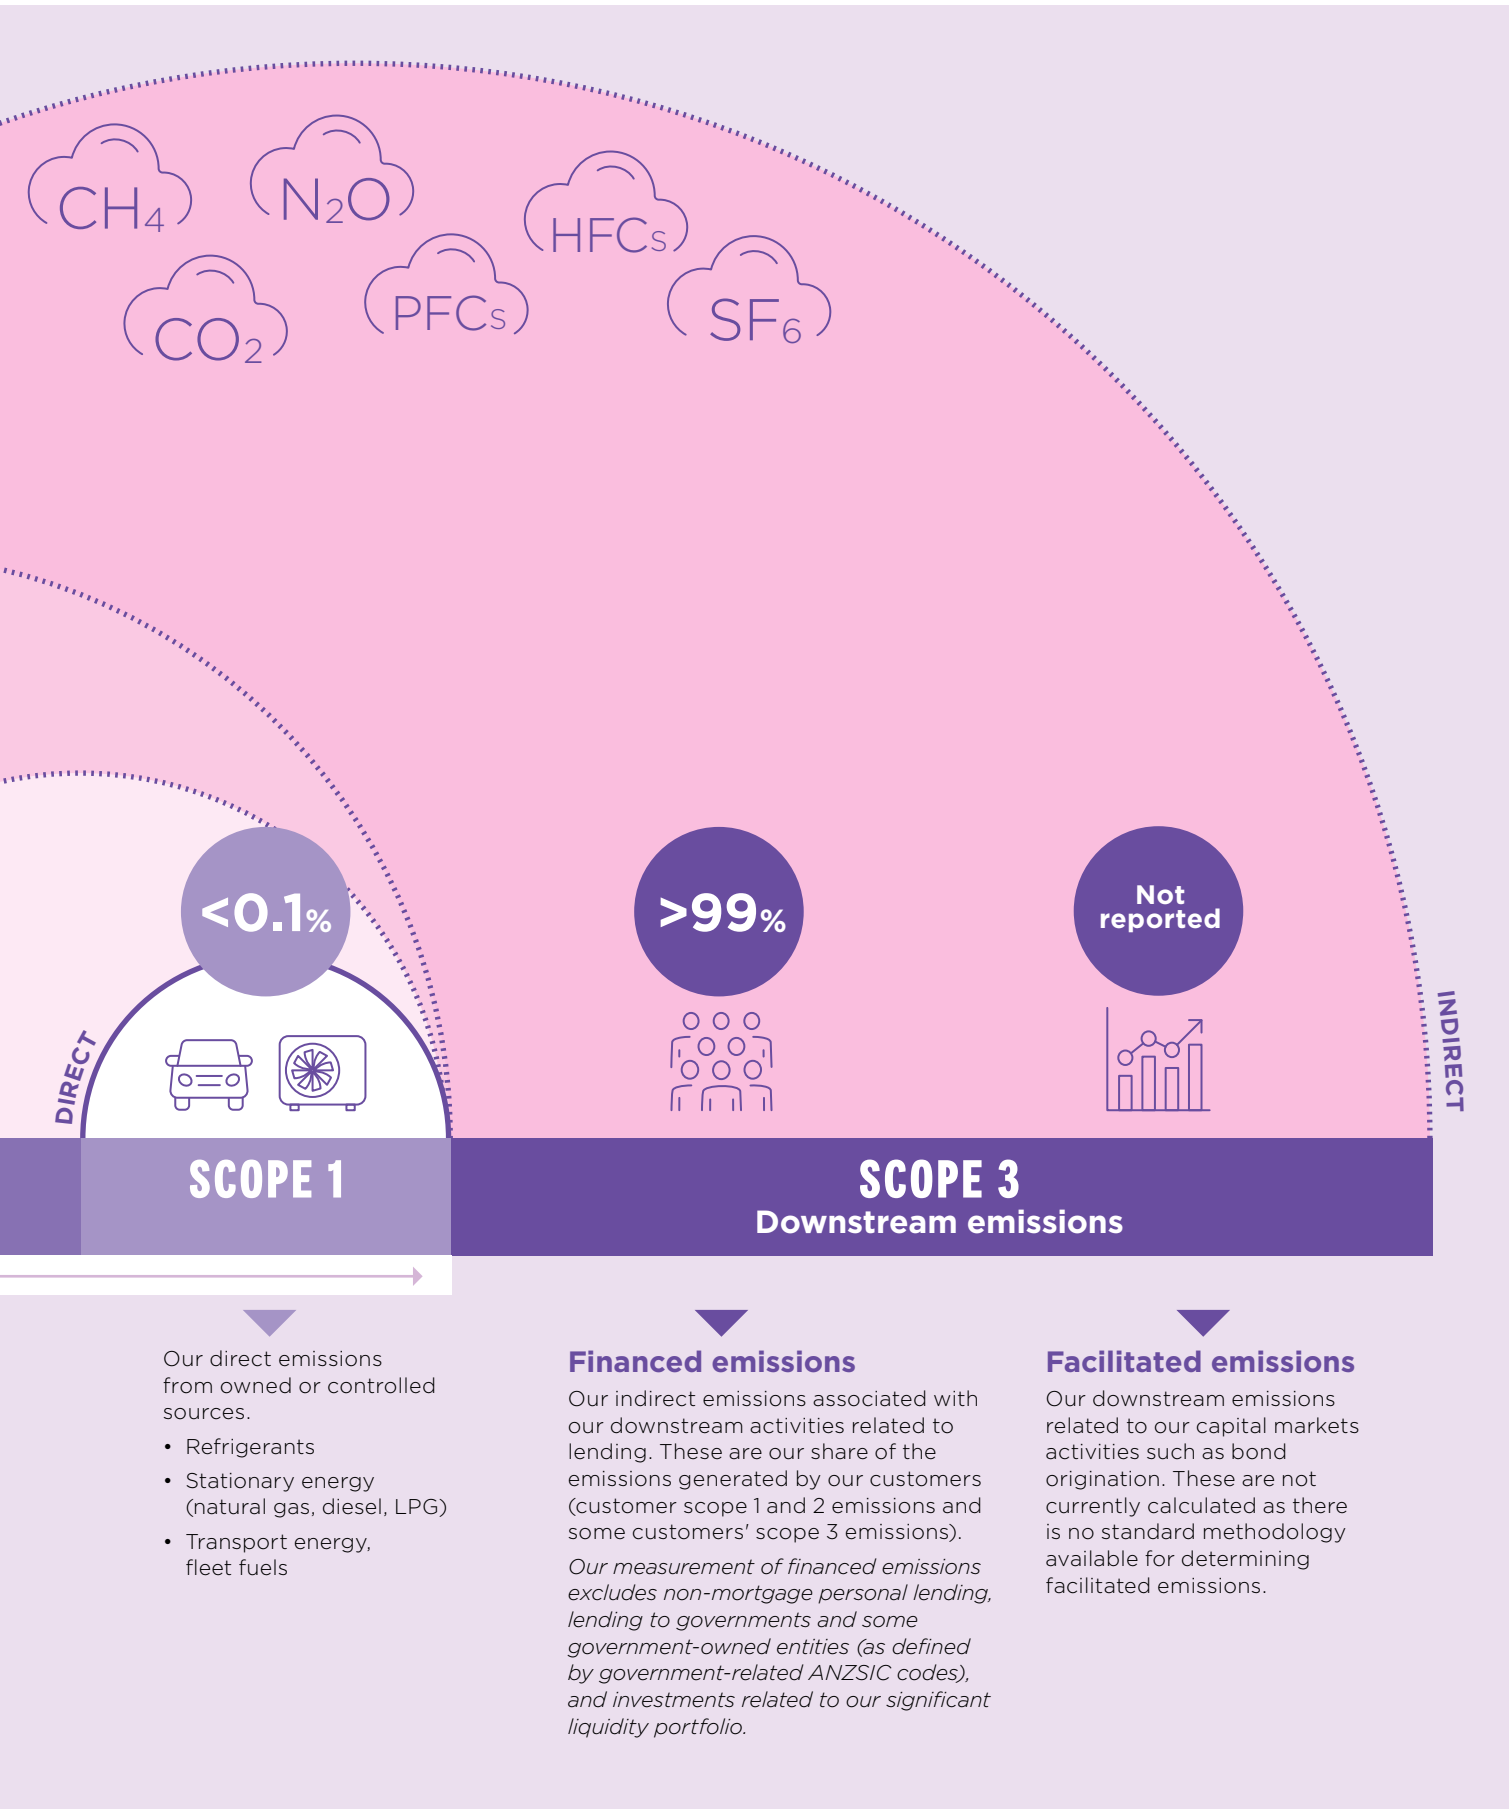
$CH_4$ $N_2O$ $CO_2$ PFCs HFCs $SF_6$

<0.1%

>99%

Not reported

DIRECT

INDIRECT

SCOPE 1

SCOPE 3
Downstream emissions

Our direct emissions from owned or controlled sources.

• Refrigerants
• Stationary energy (natural gas, diesel, LPG)
• Transport energy, fleet fuels

Financed emissions

Our indirect emissions associated with our downstream activities related to lending. These are our share of the emissions generated by our customers (customer scope 1 and 2 emissions and some customers' scope 3 emissions).

*Our measurement of financed emissions excludes non-mortgage personal lending, lending to governments and some government-owned entities (as defined by government-related ANZSIC codes), and investments related to our significant liquidity portfolio.*

Facilitated emissions

Our downstream emissions related to our capital markets activities such as bond origination. These are not currently calculated as there is no standard methodology available for determining facilitated emissions.